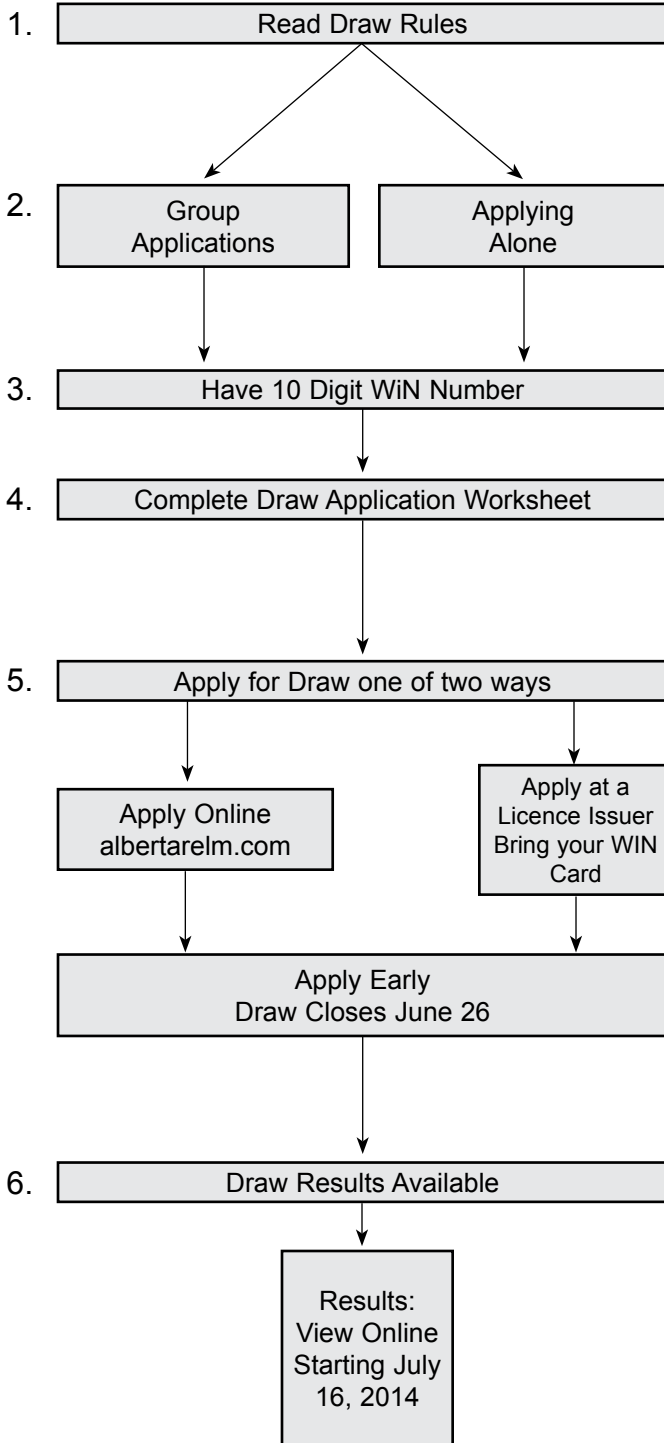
1. Read Draw Rules

2. Group Applications

Applying Alone

3. Have 10 Digit WiN Number

4. Complete Draw Application Worksheet

5. Apply for Draw one of two ways

Apply Online albertarelm.com

Apply at a Licence Issuer Bring your WIN Card

Apply Early Draw Closes June 26

6. Draw Results Available

Results: View Online Starting July 16, 2014